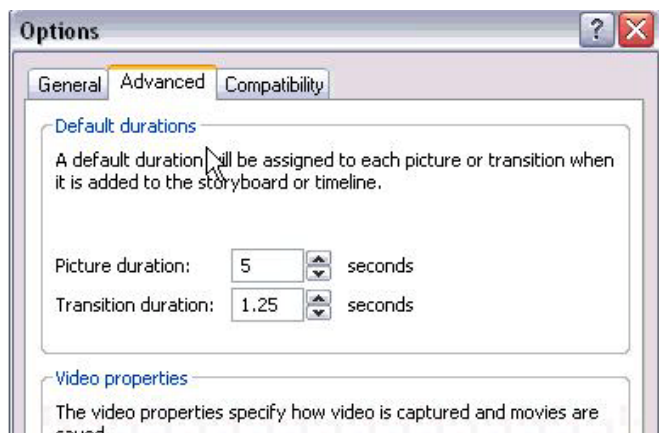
Options

?

General | Advanced | Compatibility

Default durations

A default duration will be assigned to each picture or transition when it is added to the storyboard or timeline.

Picture duration: 5 seconds

Transition duration: 1.25 seconds

Video properties

The video properties specify how video is captured and movies are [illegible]